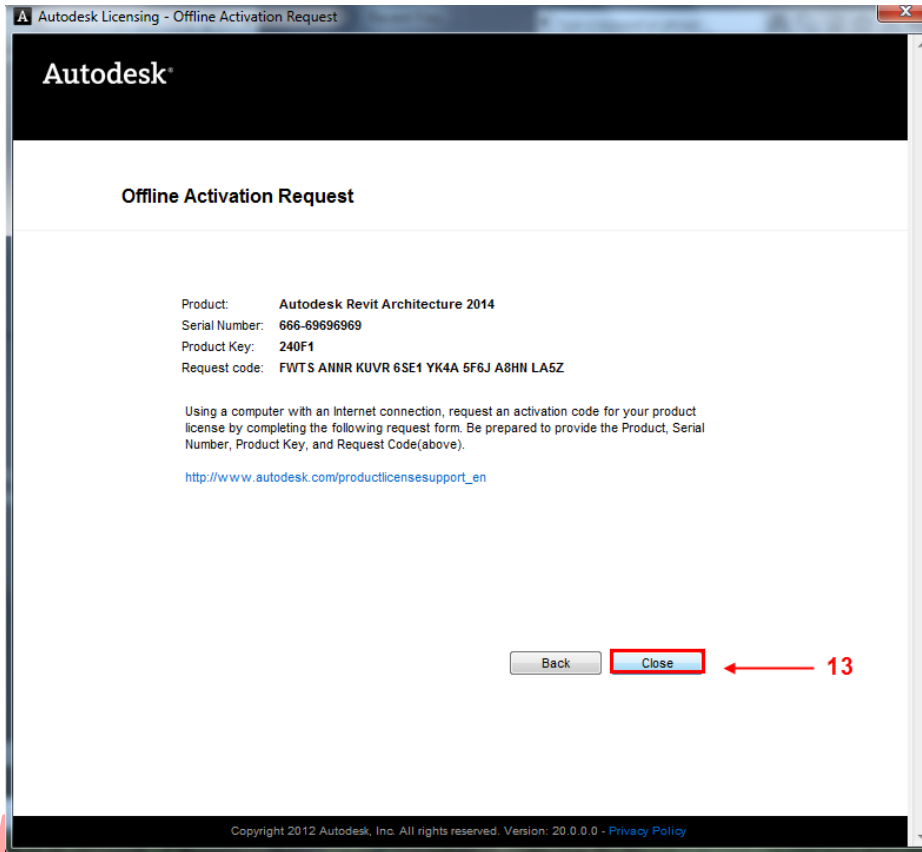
A Autodesk Licensing - Offline Activation Request

Autodesk®

Offline Activation Request

| | |
|---|---|
| Product: | Autodesk Revit Architecture 2014 |
| Serial Number: | 666-69696969 |
| Product Key: | 240F1 |
| Request code: | FWTS ANNR KUVR 6SE1 YK4A 5F6J A8HN LA5Z |

Using a computer with an Internet connection, request an activation code for your product license by completing the following request form. Be prepared to provide the Product, Serial Number, Product Key, and Request Code(above).

http://www.autodesk.com/productlicensesupport_en

Back Close

13

Copyright 2012 Autodesk, Inc. All rights reserved. Version: 20.0.0.0 - Privacy Policy